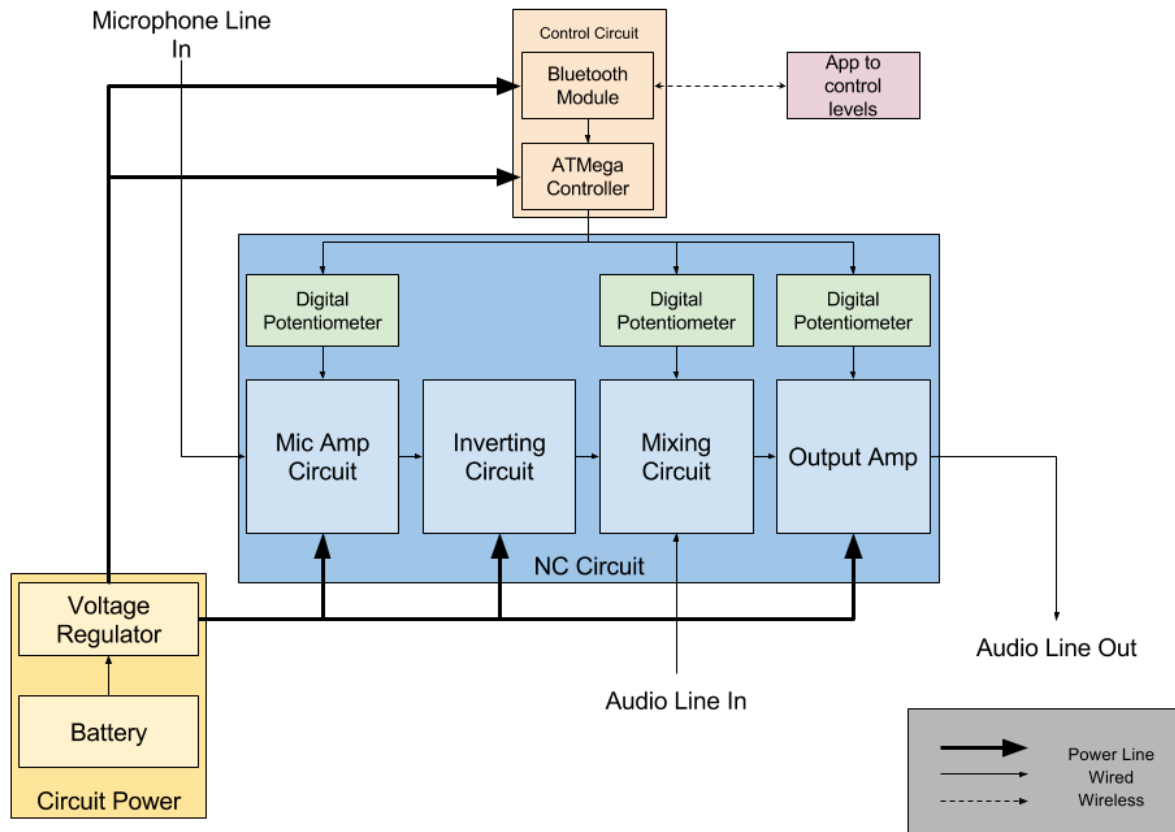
Microphone Line In

Control Circuit

Bluetooth Module

ATMega Controller

App to control levels

Digital Potentiometer

Digital Potentiometer

Digital Potentiometer

Mic Amp Circuit

Inverting Circuit

Mixing Circuit

Output Amp

NC Circuit

Voltage Regulator

Battery

Circuit Power

Audio Line In

Audio Line Out

Power Line
Wired
Wireless